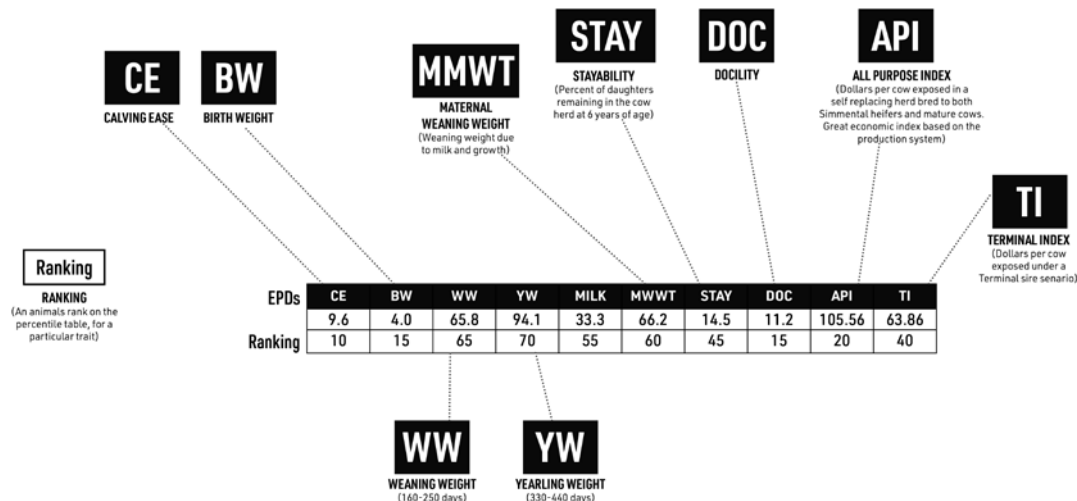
CE
CALVING EASE

BW
BIRTH WEIGHT

MMWT
MATERNAL WEANING WEIGHT
(Weaning weight due to milk and growth)

STAY
STAYABILITY
(Percent of daughters remaining in the cow herd at 6 years of age)

DOC
DOCILITY

API
ALL PURPOSE INDEX
(Dollars per cow exposed in a self replacing herd bred to both Simmental heifers and mature cows. Great economic index based on the production system)

TI
TERMINAL INDEX
(Dollars per cow exposed under a Terminal sire senario)

Ranking
RANKING
(An animals rank on the percentile table, for a particular trait)

| EPDs | CE | BW | WW | YW | MILK | MWWT | STAY | DOC | API | TI |
|---|---|---|---|---|---|---|---|---|---|---|
| | 9.6 | 4.0 | 65.8 | 94.1 | 33.3 | 66.2 | 14.5 | 11.2 | 105.56 | 63.86 |
| Ranking | 10 | 15 | 65 | 70 | 55 | 60 | 45 | 15 | 20 | 40 |

WW
WEANING WEIGHT
(160-250 days)

YW
YEARLING WEIGHT
(330-440 days)